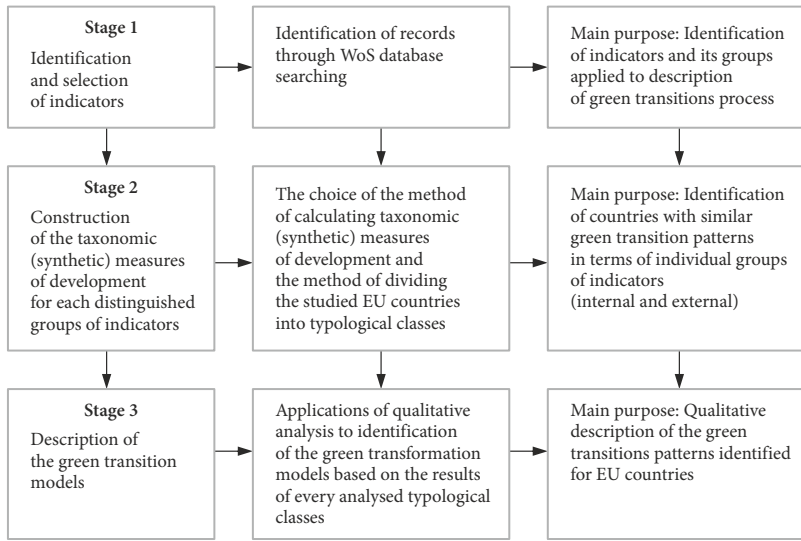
Stage 1
Identification and selection of indicators

Identification of records through WoS database searching

Main purpose: Identification of indicators and its groups applied to description of green transitions process

Stage 2
Construction of the taxonomic (synthetic) measures of development for each distinguished groups of indicators

The choice of the method of calculating taxonomic (synthetic) measures of development and the method of dividing the studied EU countries into typological classes

Main purpose: Identification of countries with similar green transition patterns in terms of individual groups of indicators (internal and external)

Stage 3
Description of the green transition models

Applications of qualitative analysis to identification of the green transformation models based on the results of every analysed typological classes

Main purpose: Qualitative description of the green transitions patterns identified for EU countries